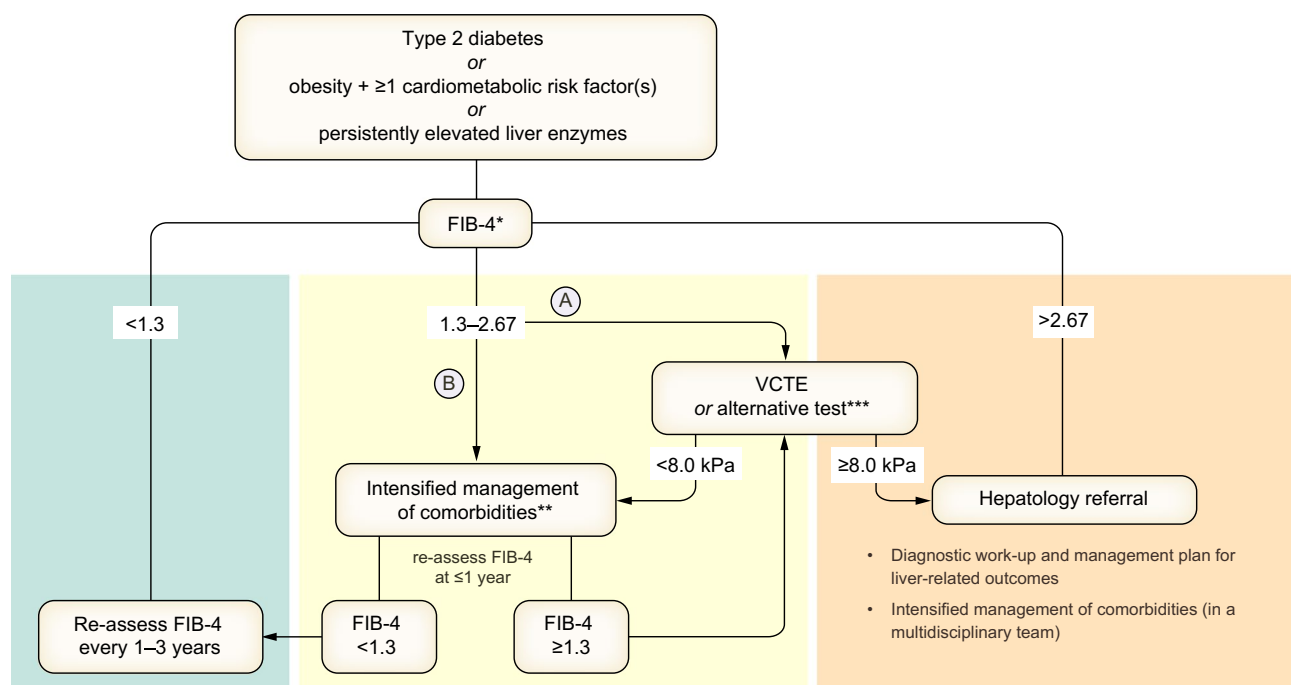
Type 2 diabetes
*or*
obesity + ≥1 cardiometabolic risk factor(s)
*or*
persistently elevated liver enzymes

FIB-4*

<1.3

1.3–2.67

A

B

>2.67

VCTE
*or* alternative test***

<8.0 kPa

≥8.0 kPa

Intensified management of comorbidities**

Hepatology referral

re-assess FIB-4 at ≤1 year

- Diagnostic work-up and management plan for liver-related outcomes
- Intensified management of comorbidities (in a multidisciplinary team)

Re-assess FIB-4 every 1–3 years

FIB-4 <1.3

FIB-4 ≥1.3